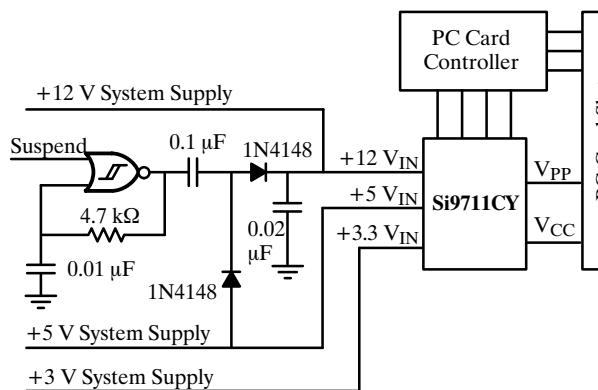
PC Card Controller

+12 V System Supply

Suspend

0.1 µF

1N4148

+12 $V_{IN}$

+5 $V_{IN}$

+3.3 $V_{IN}$

Si9711CY

$V_{PP}$

$V_{CC}$

4.7 kΩ

0.02 µF

0.01 µF

1N4148

+5 V System Supply

+3 V System Supply